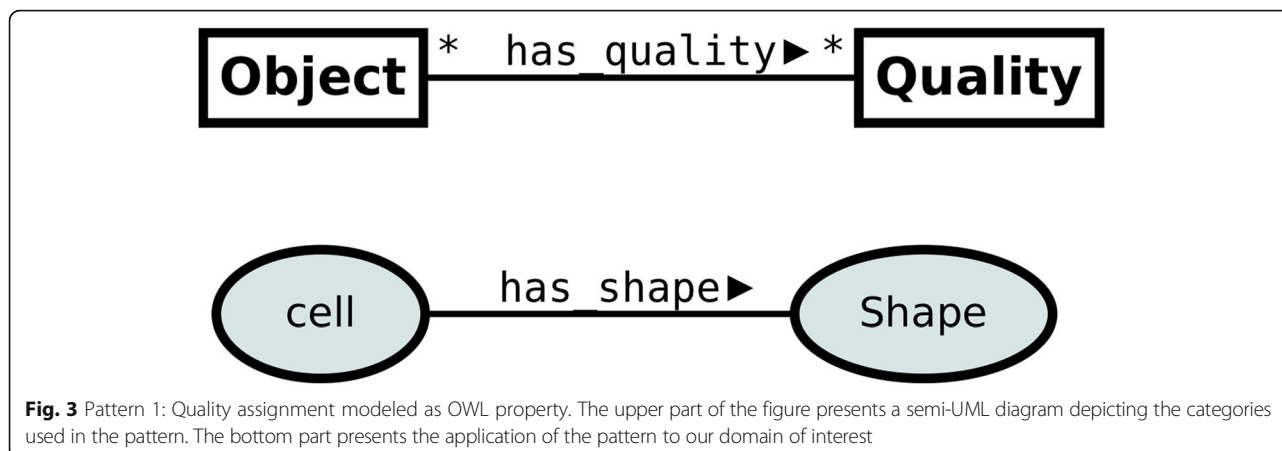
Object * has_quality ▶ * Quality

cell has_shape ▶ Shape

**Fig. 3** Pattern 1: Quality assignment modeled as OWL property. The upper part of the figure presents a semi-UML diagram depicting the categories used in the pattern. The bottom part presents the application of the pattern to our domain of interest